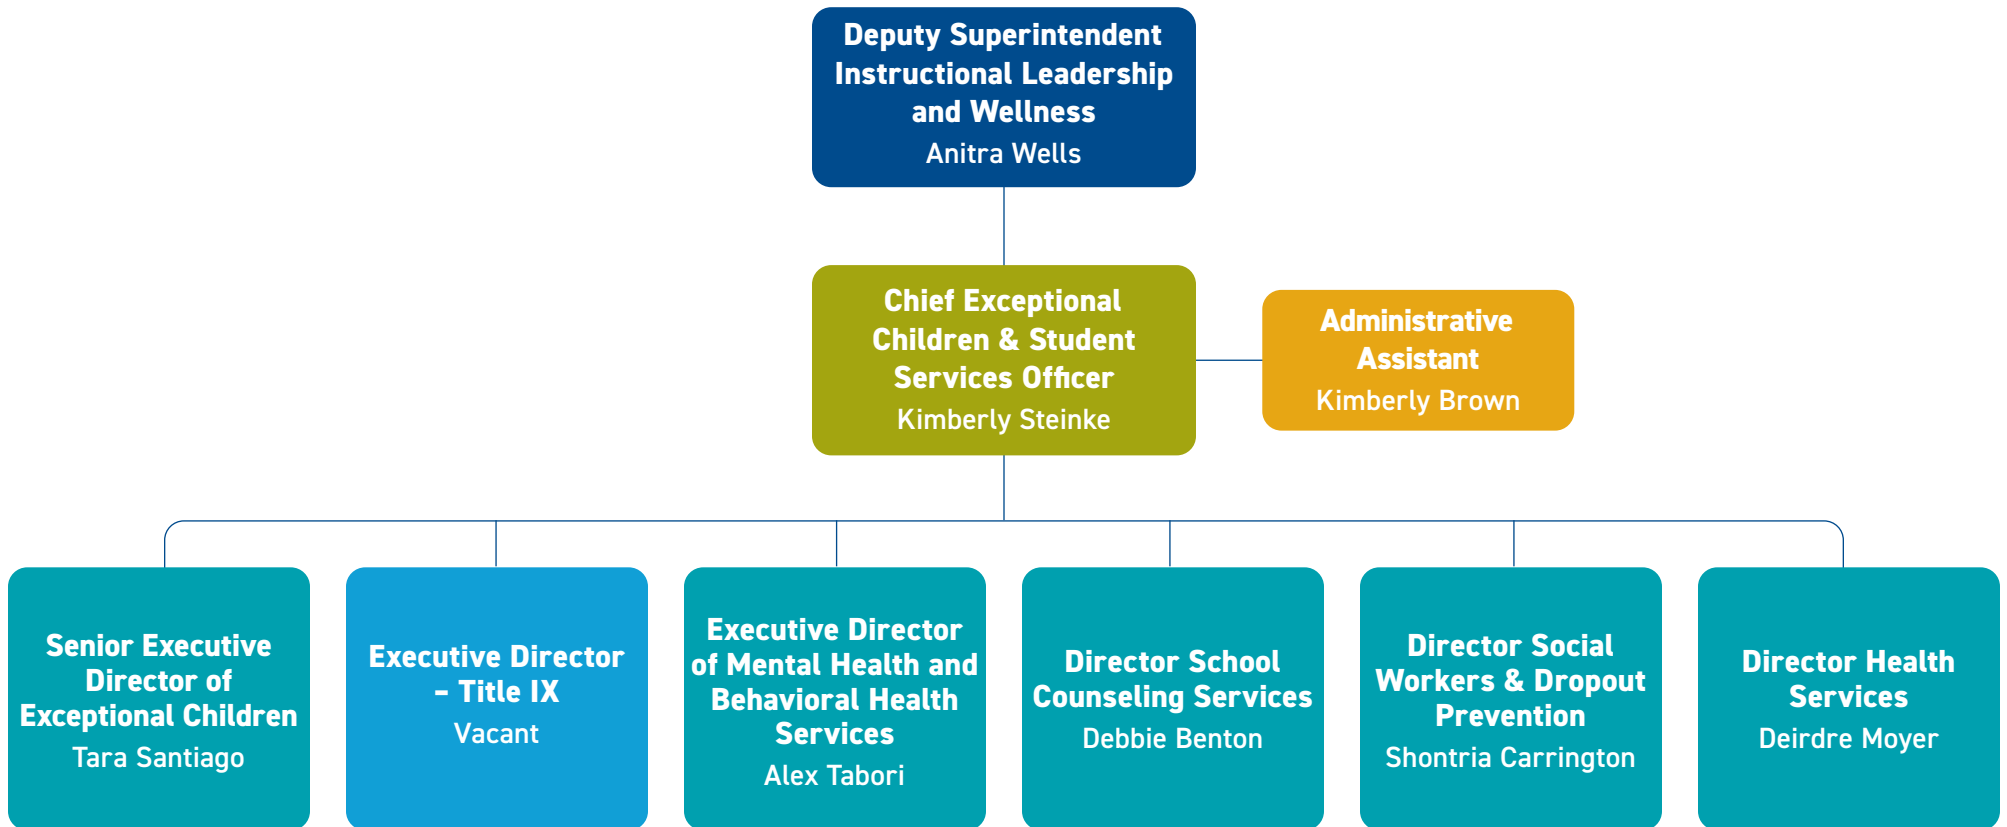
Deputy Superintendent Instructional Leadership and Wellness
Anitra Wells

Chief Exceptional Children & Student Services Officer
Kimberly Steinke

Administrative Assistant
Kimberly Brown

Senior Executive Director of Exceptional Children
Tara Santiago

Executive Director – Title IX
Vacant

Executive Director of Mental Health and Behavioral Health Services
Alex Tabori

Director School Counseling Services
Debbie Benton

Director Social Workers & Dropout Prevention
Shontria Carrington

Director Health Services
Deirdre Moyer